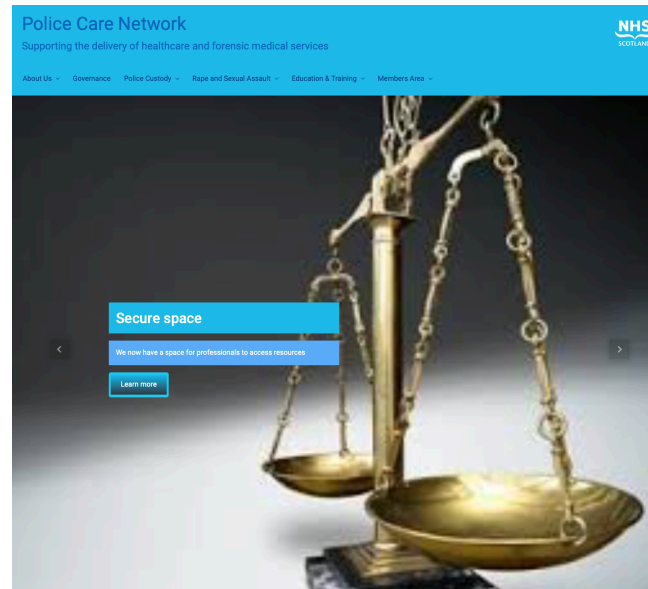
Police Care Network
Supporting the delivery of healthcare and forensic medical services

NHS
SCOTLAND

About Us ˅ Governance Police Custody ˅ Rape and Sexual Assault ˅ Education & Training ˅ Members Area ˅

Secure space

We now have a space for professionals to access resources

Learn more